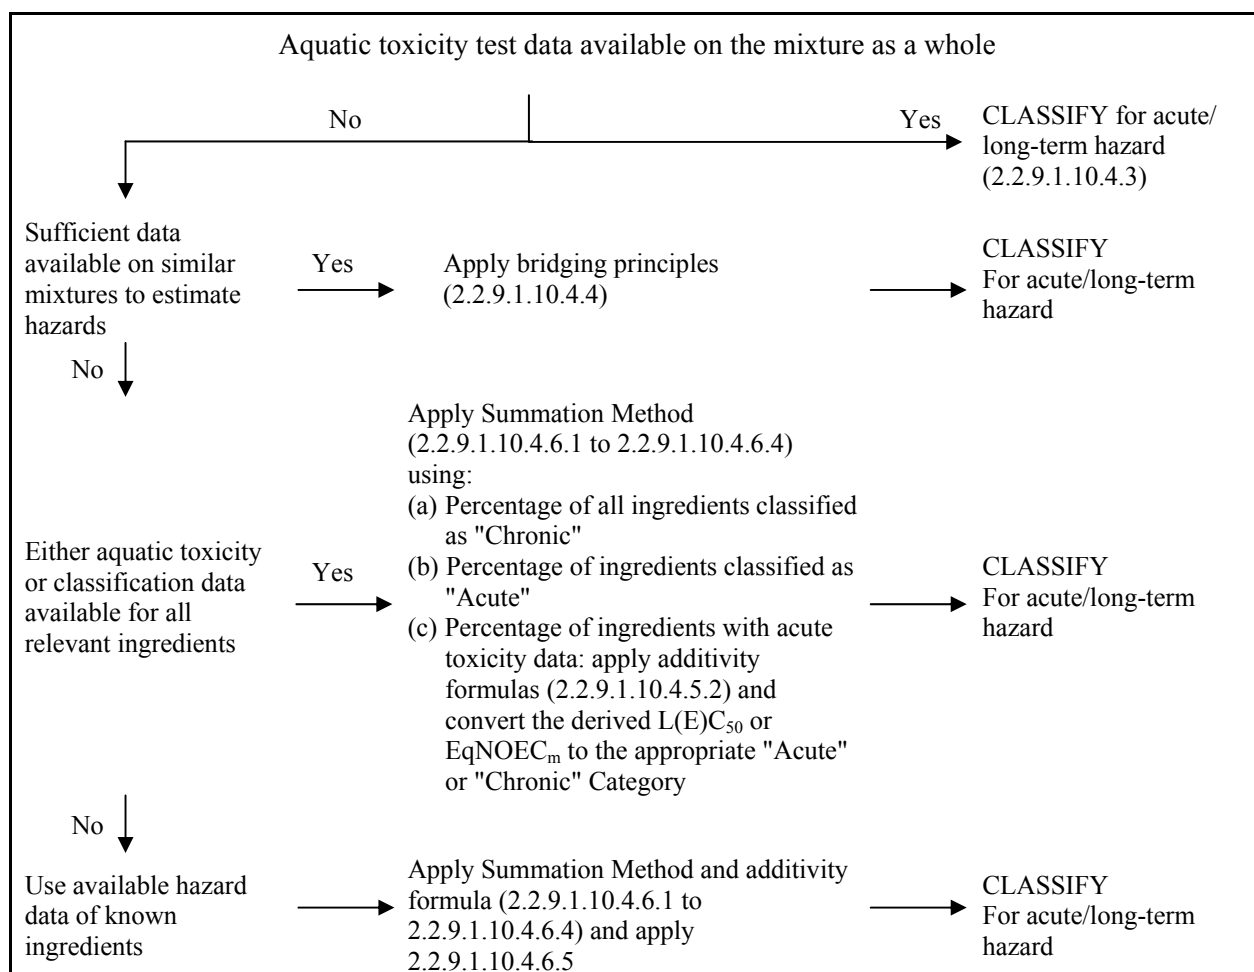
Aquatic toxicity test data available on the mixture as a whole

No

Yes

CLASSIFY for acute/ long-term hazard (2.2.9.1.10.4.3)

Sufficient data available on similar mixtures to estimate hazards

Yes

Apply bridging principles (2.2.9.1.10.4.4)

CLASSIFY For acute/long-term hazard

No

Either aquatic toxicity or classification data available for all relevant ingredients

Yes

Apply Summation Method (2.2.9.1.10.4.6.1 to 2.2.9.1.10.4.6.4) using:
(a) Percentage of all ingredients classified as "Chronic"
(b) Percentage of ingredients classified as "Acute"
(c) Percentage of ingredients with acute toxicity data: apply additivity formulas (2.2.9.1.10.4.5.2) and convert the derived L(E)$C_{50}$ or Eq$NOEC_m$ to the appropriate "Acute" or "Chronic" Category

CLASSIFY For acute/long-term hazard

No

Use available hazard data of known ingredients

Apply Summation Method and additivity formula (2.2.9.1.10.4.6.1 to 2.2.9.1.10.4.6.4) and apply 2.2.9.1.10.4.6.5

CLASSIFY For acute/long-term hazard